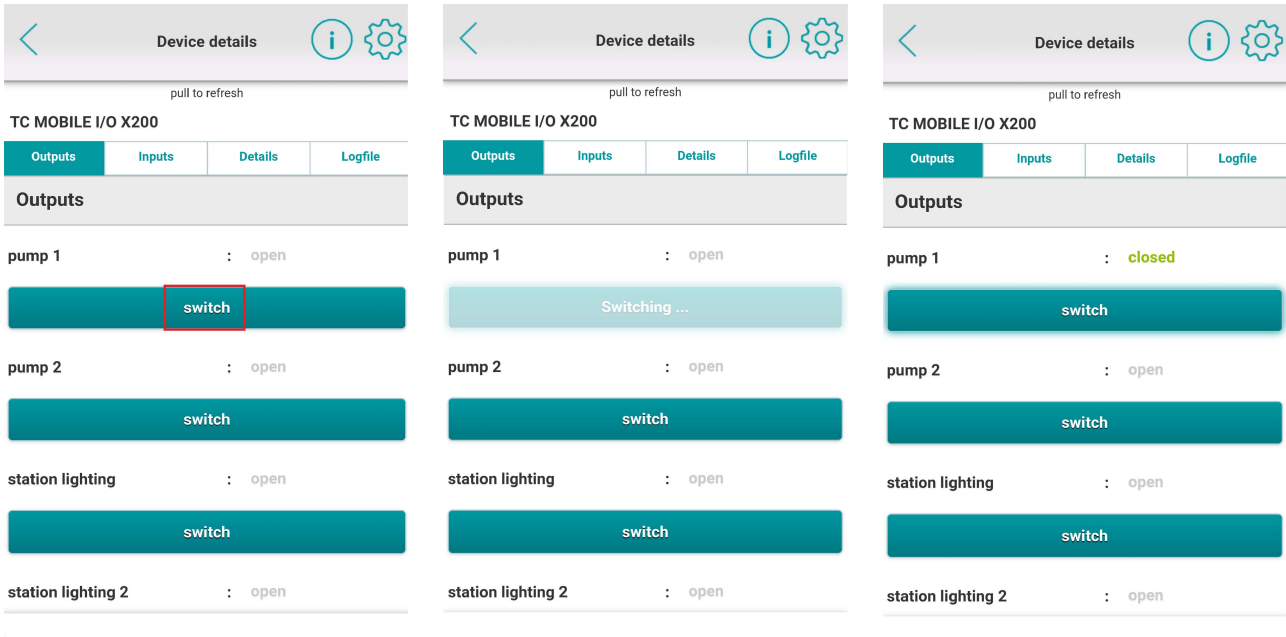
Device details

pull to refresh

TC MOBILE I/O X200

| Outputs | Inputs | Details | Logfile |
|---|---|---|---|

Outputs

pump 1 : open

switch

pump 2 : open

switch

station lighting : open

switch

station lighting 2 : open

Device details

pull to refresh

TC MOBILE I/O X200

| Outputs | Inputs | Details | Logfile |
|---|---|---|---|

Outputs

pump 1 : open

Switching ...

pump 2 : open

switch

station lighting : open

switch

station lighting 2 : open

Device details

pull to refresh

TC MOBILE I/O X200

| Outputs | Inputs | Details | Logfile |
|---|---|---|---|

Outputs

pump 1 : closed

switch

pump 2 : open

switch

station lighting : open

switch

station lighting 2 : open